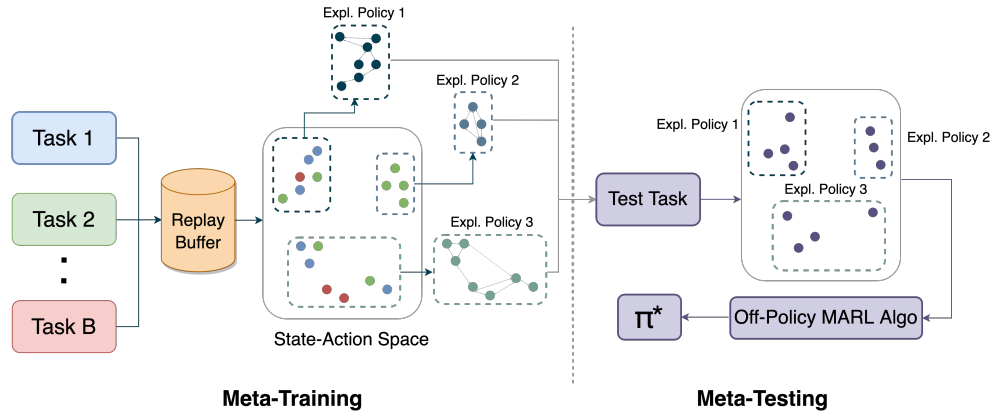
Expl. Policy 1

Expl. Policy 2

Task 1

Task 2

:

Task B

Replay Buffer

Expl. Policy 3

State-Action Space

Test Task

Expl. Policy 1

Expl. Policy 2

Expl. Policy 3

$\pi^*$

Off-Policy MARL Algo

Meta-Training

Meta-Testing